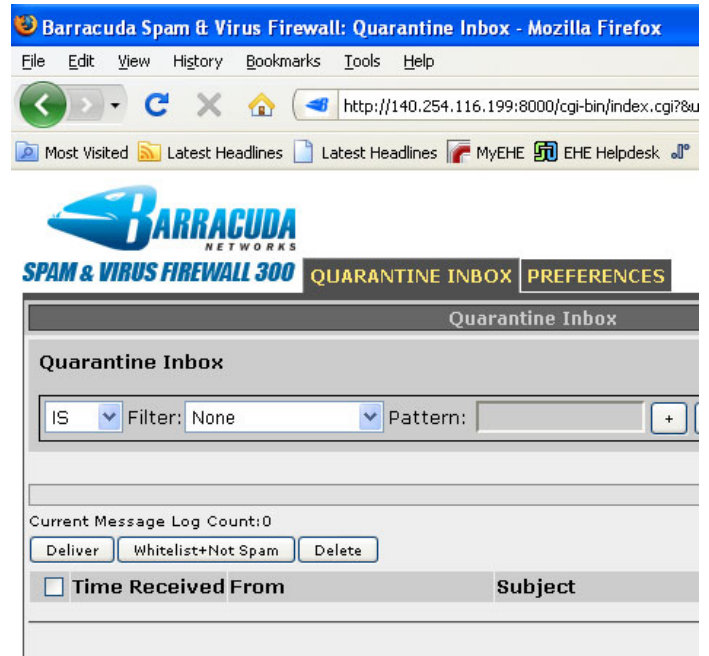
Barracuda Spam & Virus Firewall: Quarantine Inbox - Mozilla Firefox

File Edit View History Bookmarks Tools Help

http://140.254.116.199:8000/cgi-bin/index.cgi?&u

Most Visited Latest Headlines Latest Headlines MyEHE EHE Helpdesk

BARRACUDA NETWORKS

SPAM & VIRUS FIREWALL 300 QUARANTINE INBOX PREFERENCES

Quarantine Inbox

Quarantine Inbox

IS Filter: None Pattern: +

Current Message Log Count:0

Deliver Whitelist+Not Spam Delete

| Time Received | From | Subject |
|---|---|---|